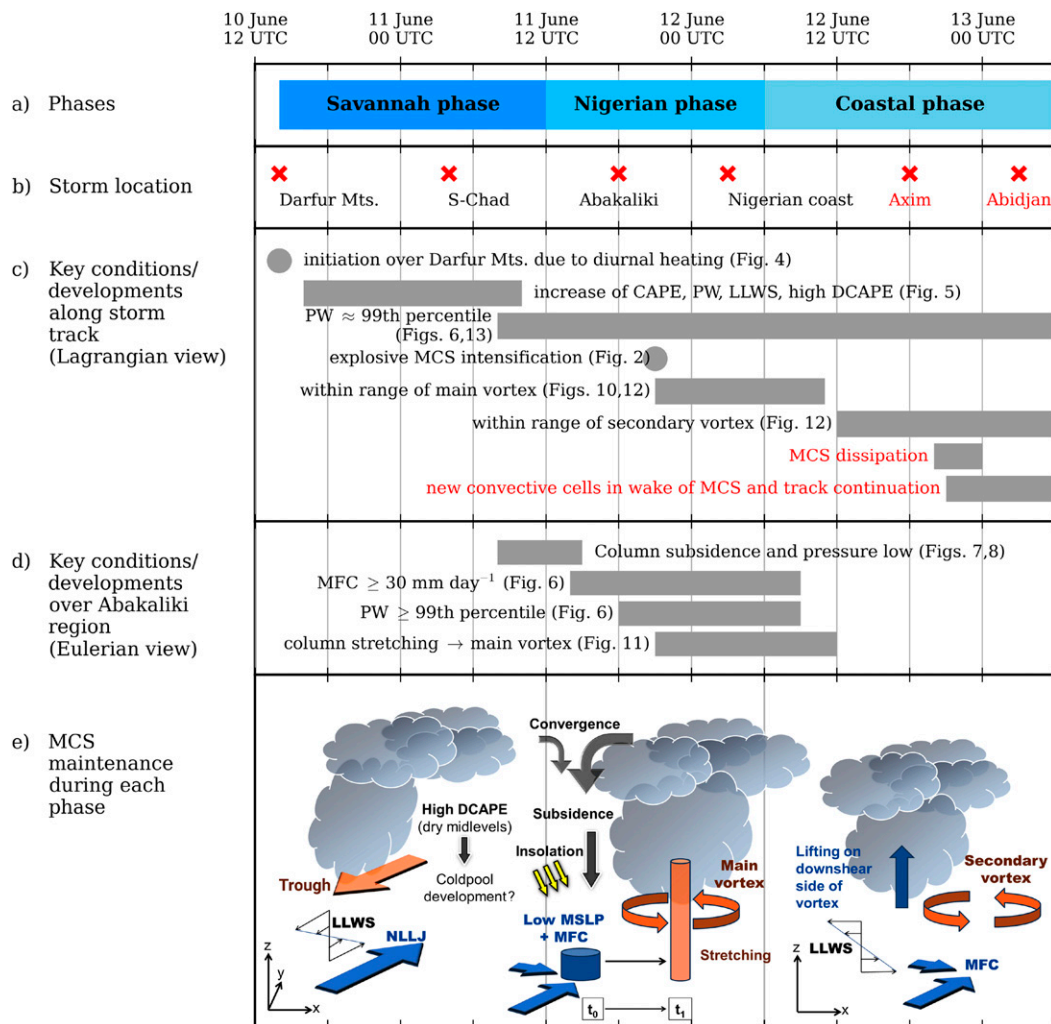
10 June 12 UTC | 11 June 00 UTC | 11 June 12 UTC | 12 June 00 UTC | 12 June 12 UTC | 13 June 00 UTC

a) Phases

Savannah phase | Nigerian phase | Coastal phase

b) Storm location

Darfur Mts. | S-Chad | Abakaliki | Nigerian coast | Axim | Abidjan

c) Key conditions/ developments along storm track (Lagrangian view)

initiation over Darfur Mts. due to diurnal heating (Fig. 4)

increase of CAPE, PW, LLWS, high DCAPE (Fig. 5)

PW $\approx$ 99th percentile (Figs. 6,13)

explosive MCS intensification (Fig. 2)

within range of main vortex (Figs. 10,12)

within range of secondary vortex (Fig. 12)

MCS dissipation

new convective cells in wake of MCS and track continuation

d) Key conditions/ developments over Abakaliki region (Eulerian view)

Column subsidence and pressure low (Figs. 7,8)

MFC $\geq$ 30 mm day$^{-1}$ (Fig. 6)

PW $\geq$ 99th percentile (Fig. 6)

column stretching $\rightarrow$ main vortex (Fig. 11)

e) MCS maintenance during each phase

High DCAPE (dry midlevels)

Trough

Coldpool development?

LLWS

NLLJ

z y x

Convergence

Subsidence

Insolation

Low MSLP + MFC

Main vortex

Stretching

$t_0$

$t_1$

Lifting on downshear side of vortex

Secondary vortex

z

LLWS

MFC

x